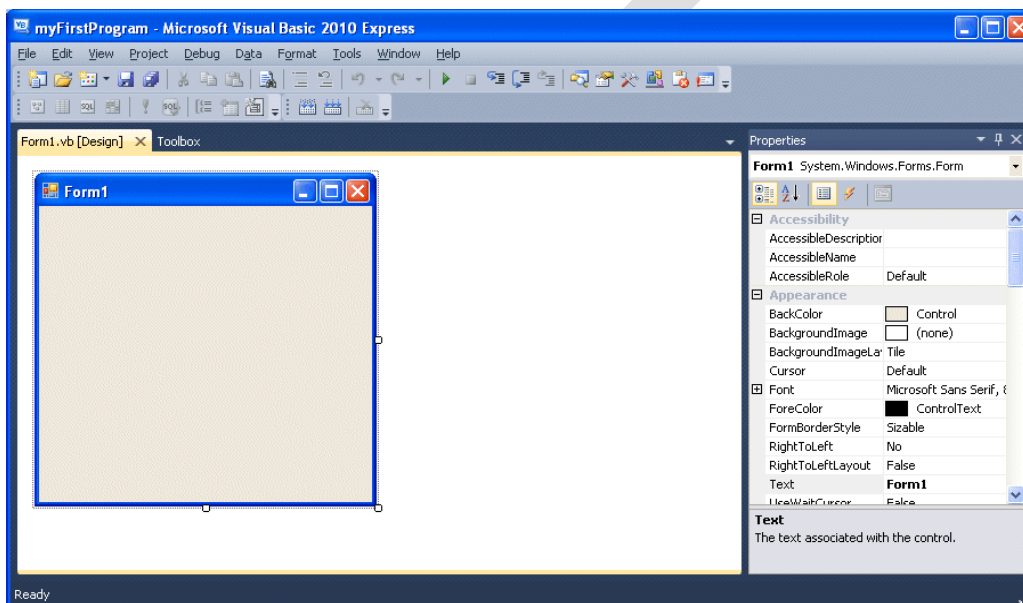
myFirstProgram - Microsoft Visual Basic 2010 Express

File Edit View Project Debug Data Format Tools Window Help

Form1.vb [Design] Toolbox

Form1

Properties

Form1 System.Windows.Forms.Form

| | |
|---|---|
| Accessibility | |
| AccessibleDescriptior | |
| AccessibleName | |
| AccessibleRole | Default |
| Appearance | |
| BackColor | Control |
| BackgroundImage | (none) |
| BackgroundImageLa | Tile |
| Cursor | Default |
| Font | Microsoft Sans Serif, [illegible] |
| ForeColor | ControlText |
| FormBorderStyle | Sizable |
| RightToLeft | No |
| RightToLeftLayout | False |
| Text | Form1 |
| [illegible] | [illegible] |

Text
The text associated with the control.

Ready